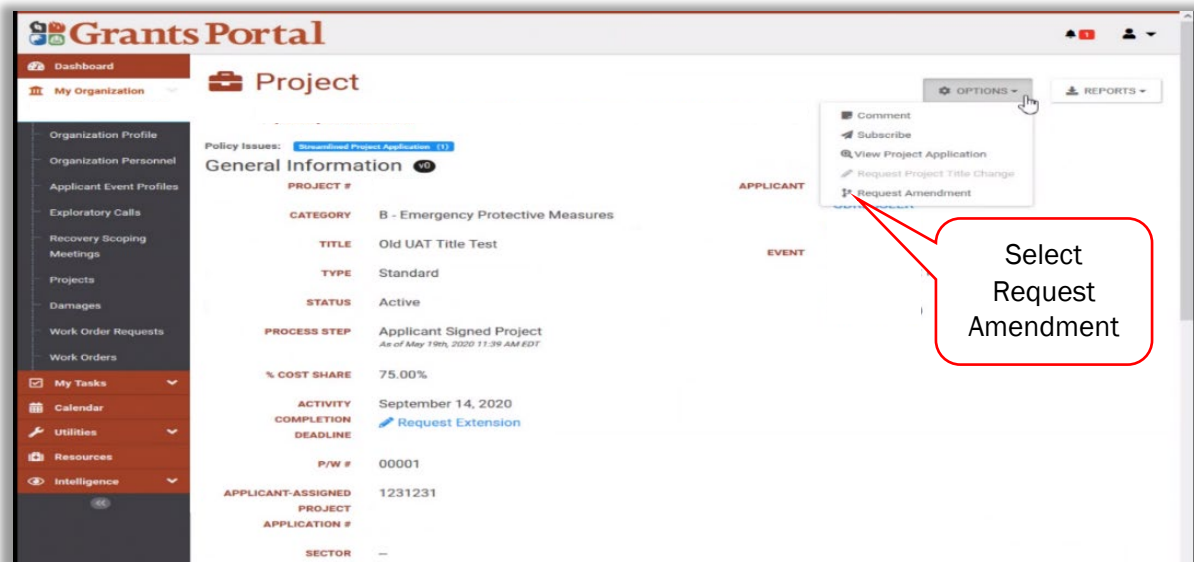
Grants Portal

1

Dashboard
My Organization
Organization Profile
Organization Personnel
Applicant Event Profiles
Exploratory Calls
Recovery Scoping Meetings
Projects
Damages
Work Order Requests
Work Orders
My Tasks
Calendar
Utilities
Resources
Intelligence

Project

OPTIONS
REPORTS

Comment
Subscribe
View Project Application
Request Project Title Change
Request Amendment

Policy Issues: Streamlined Project Application (1)

General Information v0

| | |
|---|---|
| PROJECT # | |
| CATEGORY | B - Emergency Protective Measures |
| TITLE | Old UAT Title Test |
| TYPE | Standard |
| STATUS | Active |
| PROCESS STEP | Applicant Signed Project As of May 19th, 2020 11:39 AM EDT |
| % COST SHARE | 75.00% |
| ACTIVITY COMPLETION DEADLINE | September 14, 2020 Request Extension |
| P/W # | 00001 |
| APPLICANT-ASSIGNED PROJECT APPLICATION # | 1231231 |
| SECTOR | – |

APPLICANT
EVENT

Select Request Amendment